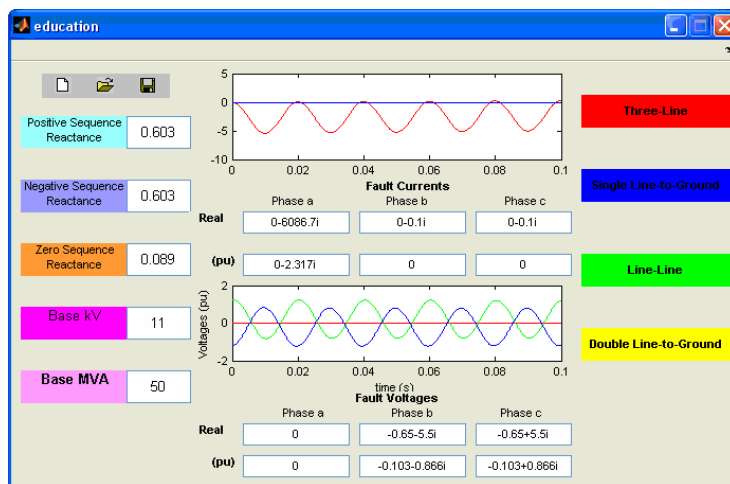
education

Positive Sequence Reactance 0.603

Negative Sequence Reactance 0.603

Zero Sequence Reactance 0.089

Base kV 11

Base MVA 50

5
0
-5
-10
0 0.02 0.04 0.06 0.08 0.1

Fault Currents

| | Phase a | Phase b | Phase c |
|---|---|---|---|
| Real | 0-6086.7i | 0-0.1i | 0-0.1i |
| (pu) | 0-2.317i | 0 | 0 |

2
0
-2
Voltages (pu)
0 0.02 0.04 0.06 0.08 0.1
time (s)

Fault Voltages

| | Phase a | Phase b | Phase c |
|---|---|---|---|
| Real | 0 | -0.65-5.5i | -0.65+5.5i |
| (pu) | 0 | -0.103-0.866i | -0.103+0.866i |

Three-Line

Single Line-to-Ground

Line-Line

Double Line-to-Ground